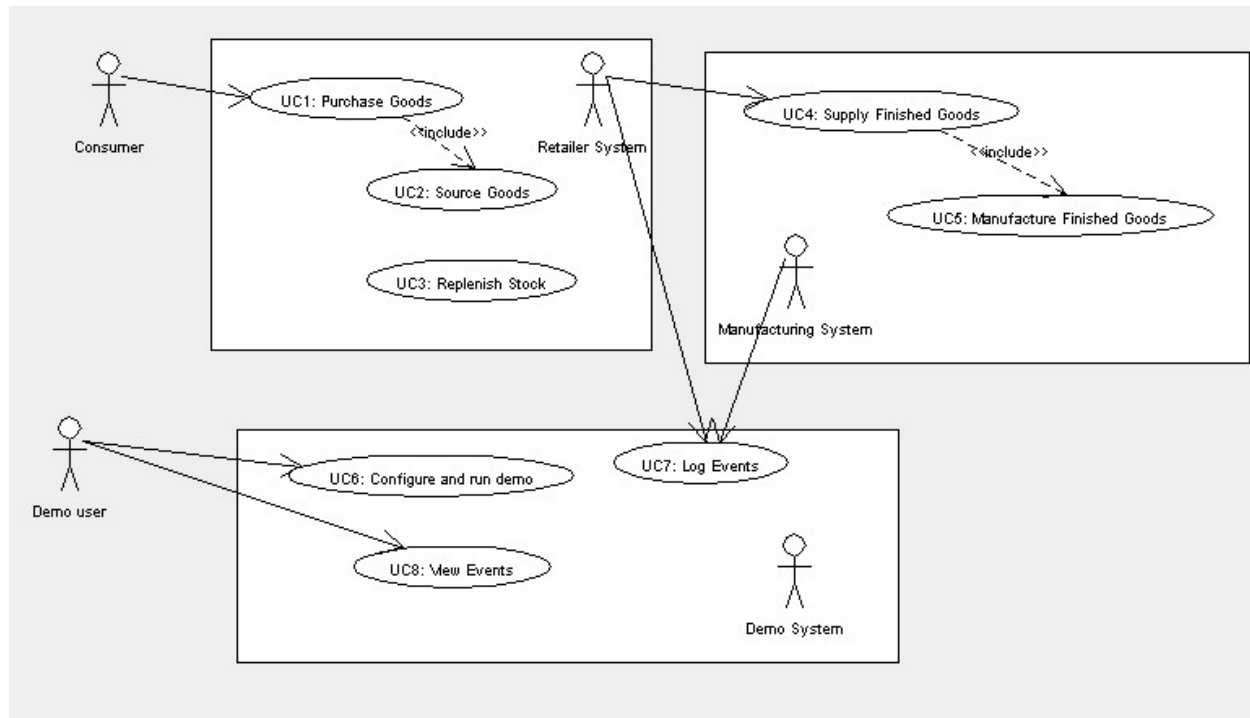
Consumer

UC1: Purchase Goods

<<include>>

UC2: Source Goods

UC3: Replenish Stock

Retailer System

UC4: Supply Finished Goods

<<include>>

UC5: Manufacture Finished Goods

Manufacturing System

Demo user

UC6: Configure and run demo

UC7: Log Events

UC8: View Events

Demo System